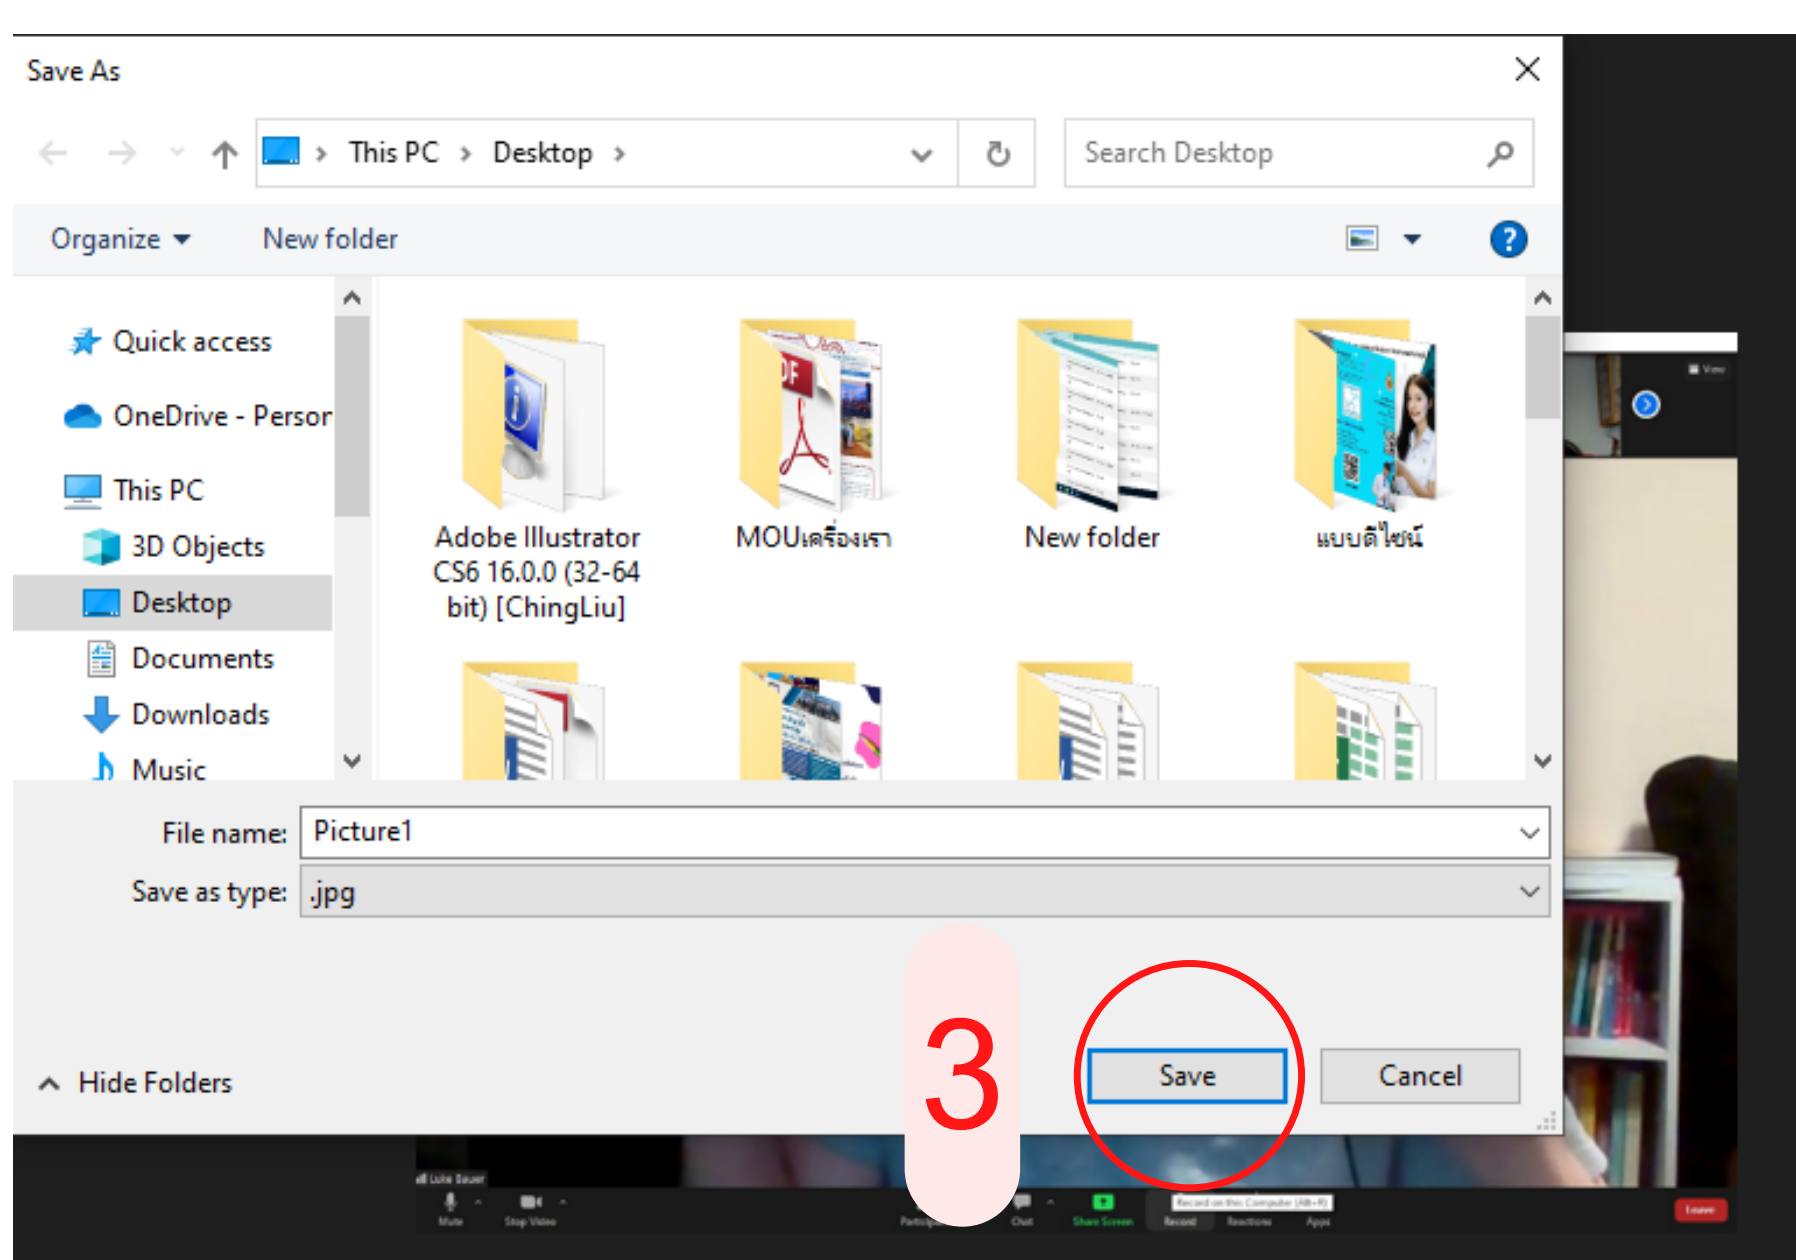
Save As

This PC › Desktop ›

Search Desktop

Organize ▾ New folder

Quick access
OneDrive - Persor
This PC
3D Objects
Desktop
Documents
Downloads
Music

Adobe Illustrator CS6 16.0.0 (32-64 bit) [ChingLiu]
MOUเครือเรา
New folder
แบบดีไซน์

File name: Picture1
Save as type: .jpg

Hide Folders

3

Save
Cancel